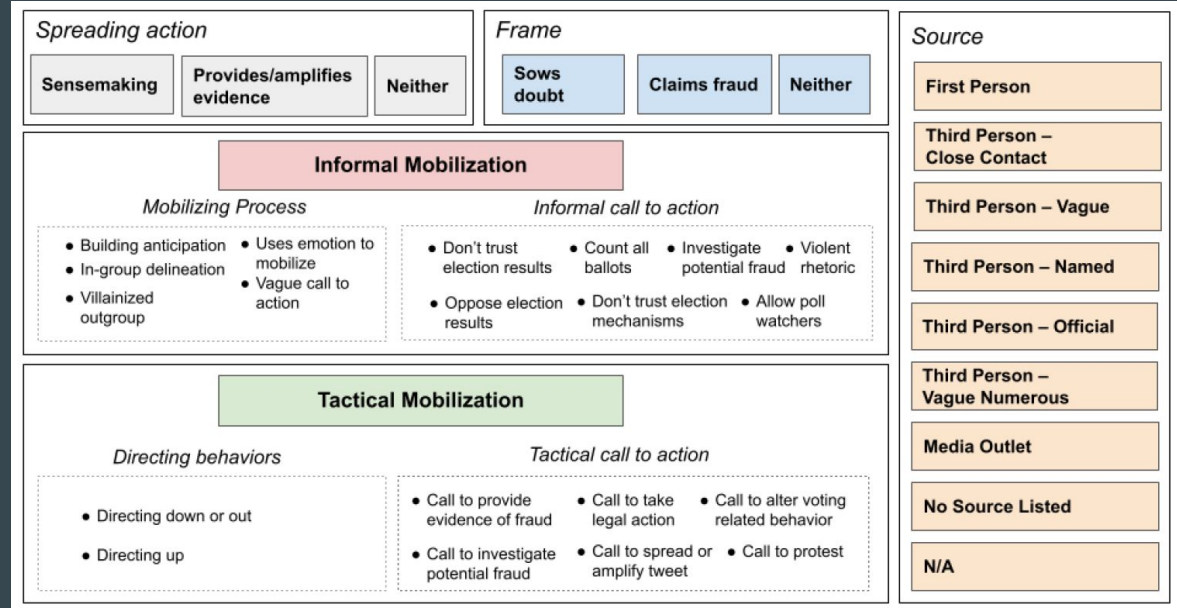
Spreading action

Sensemaking | Provides/amplifies evidence | Neither

Frame

Sows doubt | Claims fraud | Neither

Informal Mobilization

Mobilizing Process

- Building anticipation
- In-group delineation
- Villainized outgroup
- Uses emotion to mobilize
- Vague call to action

Informal call to action

- Don't trust election results
- Count all ballots
- Investigate potential fraud
- Violent rhetoric
- Oppose election results
- Don't trust election mechanisms
- Allow poll watchers

Tactical Mobilization

Directing behaviors

- Directing down or out
- Directing up

Tactical call to action

- Call to provide evidence of fraud
- Call to take legal action
- Call to alter voting related behavior
- Call to investigate potential fraud
- Call to spread or amplify tweet
- Call to protest

Source

First Person

Third Person – Close Contact

Third Person – Vague

Third Person – Named

Third Person – Official

Third Person – Vague Numerous

Media Outlet

No Source Listed

N/A